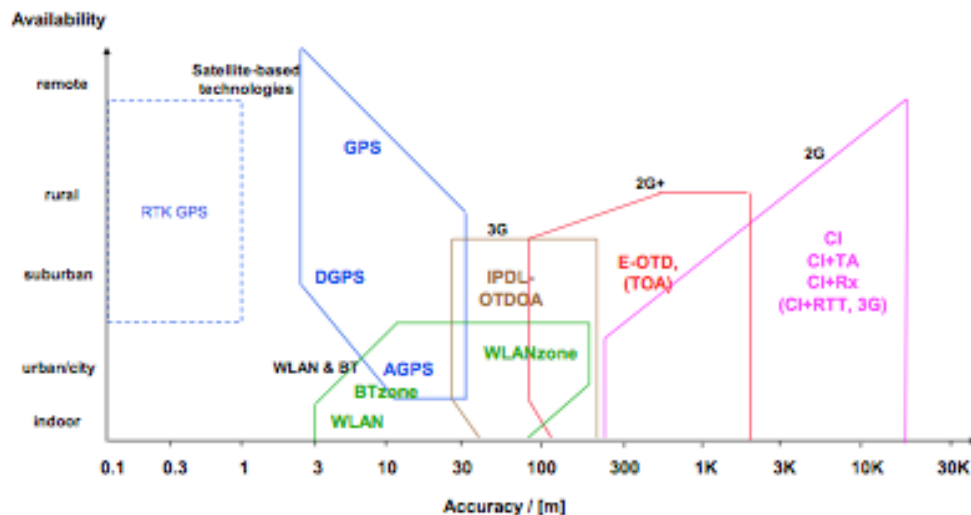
Availability

remote

rural

suburban

urban/city

indoor

Satellite-based technologies

RTK GPS

GPS

DGPS

AGPS

WLAN & BT

BTzone

WLAN

3G

IPDL-OTDOA

WLANzone

2G+

E-OTD, (TOA)

2G

CI
CI+TA
CI+Rx
(CI+RTT, 3G)

0.1 0.3 1 3 10 30 100 300 1K 3K 10K 30K

Accuracy / [m]